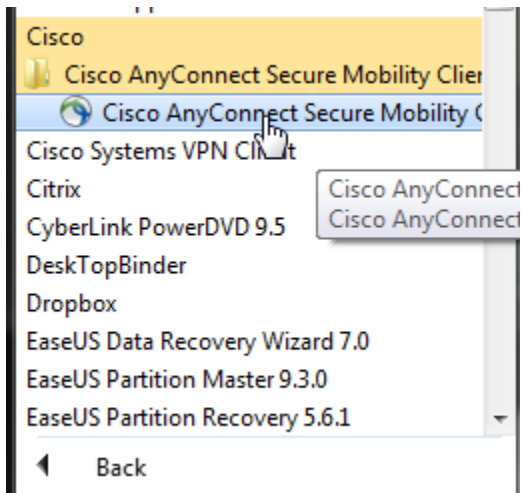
Cisco
Cisco AnyConnect Secure Mobility Clier
Cisco AnyConnect Secure Mobility C
Cisco Systems VPN Cl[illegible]t
Citrix
CyberLink PowerDVD 9.5
DeskTopBinder
Dropbox
EaseUS Data Recovery Wizard 7.0
EaseUS Partition Master 9.3.0
EaseUS Partition Recovery 5.6.1
Back

Cisco AnyConnect
Cisco AnyConnect